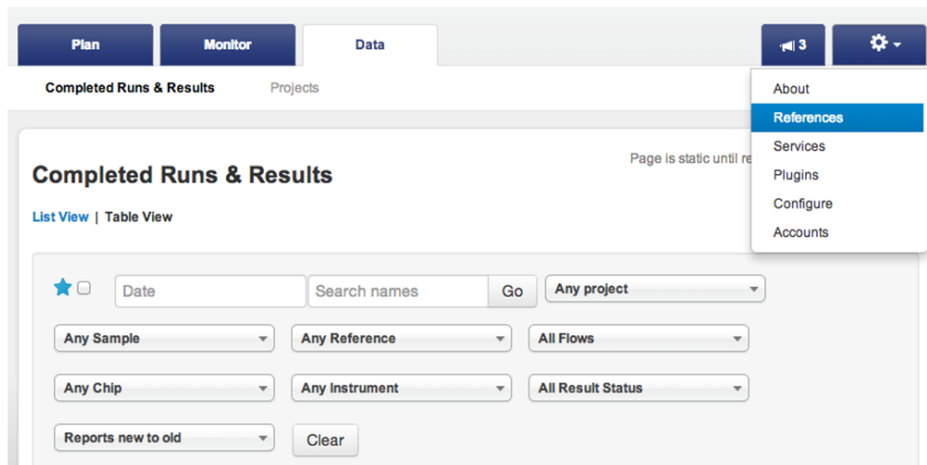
Plan Monitor Data

3

Completed Runs & Results Projects

About
References
Services
Plugins
Configure
Accounts

Completed Runs & Results

Page is static until re

List View | Table View

Date Search names Go Any project

Any Sample Any Reference All Flows

Any Chip Any Instrument All Result Status

Reports new to old Clear